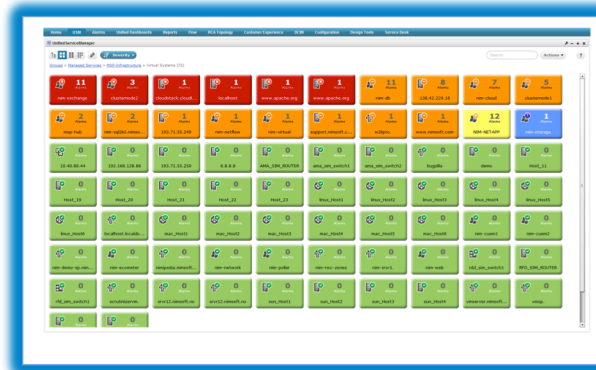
Home USM Alarms Unified Dashboards Reports Flow NCA Topology Customer Experience SCM Configuration Design Tools Service Desk

UnifiedServiceManager

Severity

Search Actions

Groups > Managed Services > NIM Infrastructure > Virtual Systems (72)

| 11 Alarms nim-exchange | 3 Alarms clustermode1 | 1 Alarms cloudstack.cloudt... | 1 Alarms localhost | 1 Alarms www.apache.org | 1 Alarms www.apache.org | 11 Alarms nim-db | 8 Alarms 138.42.229.26 | 7 Alarms nim-cloud | 5 Alarms clustermode1 |
|---|---|---|---|---|---|---|---|---|---|
| 2 Alarms mqs-hub | 1 Alarms nim-sql2k1.nimsoi... | 1 Alarms 192.71.55.249 | 1 Alarms nim-netflow | 1 Alarms nim-virtual | 1 Alarms support.nimsoft.c... | 1 Alarms ecbpcrs... | 1 Alarms www.nimsoft.com | 12 Alarms NIM-NETAPP | 1 Alarms nim-storage |
| 0 Alarms 10.45.80.44 | 0 Alarms 192.168.128.80 | 0 Alarms 192.71.55.250 | 0 Alarms 8.8.8.8 | 0 Alarms AMA_EBN_ROUTER | 0 Alarms ama_pm_switch1 | 0 Alarms ama_pm_switch2 | 0 Alarms bugzilla | 0 Alarms demo | 0 Alarms Host_11 |
| 0 Alarms Host_19 | 0 Alarms Host_20 | 0 Alarms Host_21 | 0 Alarms Host_22 | 0 Alarms Host_23 | 0 Alarms linux_Host1 | 0 Alarms linux_Host2 | 0 Alarms linux_Host3 | 0 Alarms linux_Host4 | 0 Alarms linux_Host5 |
| 0 Alarms linux_Host6 | 0 Alarms localhost.localdo... | 0 Alarms mac_Host1 | 0 Alarms mac_Host2 | 0 Alarms mac_Host3 | 0 Alarms mac_Host4 | 0 Alarms mac_Host5 | 0 Alarms mac_Host6 | 0 Alarms nim-cuam1 | 0 Alarms nim-cuam2 |
| 0 Alarms nim-demo-sp.nim... | 0 Alarms nim-ecometer | 0 Alarms nimspedia.nimsoft... | 0 Alarms nim-netsvc4 | 0 Alarms nim-poller | 0 Alarms nim-rec-zones | 0 Alarms nim-srvr1 | 0 Alarms nim-web | 0 Alarms rdq_pm_switch1 | 0 Alarms RFS_EBN_ROUTER |
| 0 Alarms rfd_pm_switch1 | 0 Alarms scrutinizerver... | 0 Alarms srvr12.nimsoft.no | 0 Alarms srvr13.nimsoft.no | 0 Alarms sun_Host1 | 0 Alarms sun_Host2 | 0 Alarms sun_Host3 | 0 Alarms sun_Host4 | 0 Alarms viewservr.nimsoft... | 0 Alarms vmap |
| 0 Alarms | 0 Alarms | | | | | | | | |